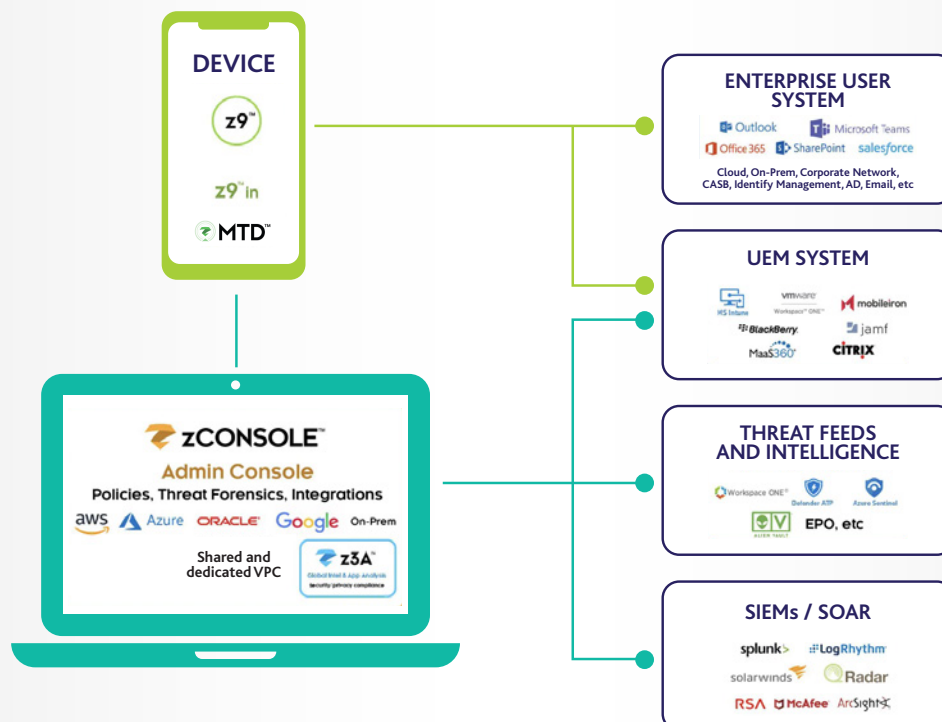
DEVICE

z9™

z9™in

MTD™

zCONSOLE™

Admin Console

Policies, Threat Forensics, Integrations

aws Azure ORACLE Google On-Prem

Shared and dedicated VPC

z3A™

Global Intel & App analysis

security privacy compliance

ENTERPRISE USER SYSTEM

Outlook Microsoft Teams

Office 365 SharePoint salesforce

Cloud, On-Prem, Corporate Network, CASB, Identify Management, AD, Email, etc

UEM SYSTEM

MS Intune vmware Workspace ONE mobileiron

BlackBerry jamf

MaaS360 CITRIX

THREAT FEEDS AND INTELLIGENCE

Workspace ONE Defender ATP Azure Sentinel

EPO, etc

SIEMs / SOAR

splunk> LogRhythm

solarwinds QRadar

RSA McAfee ArcSight